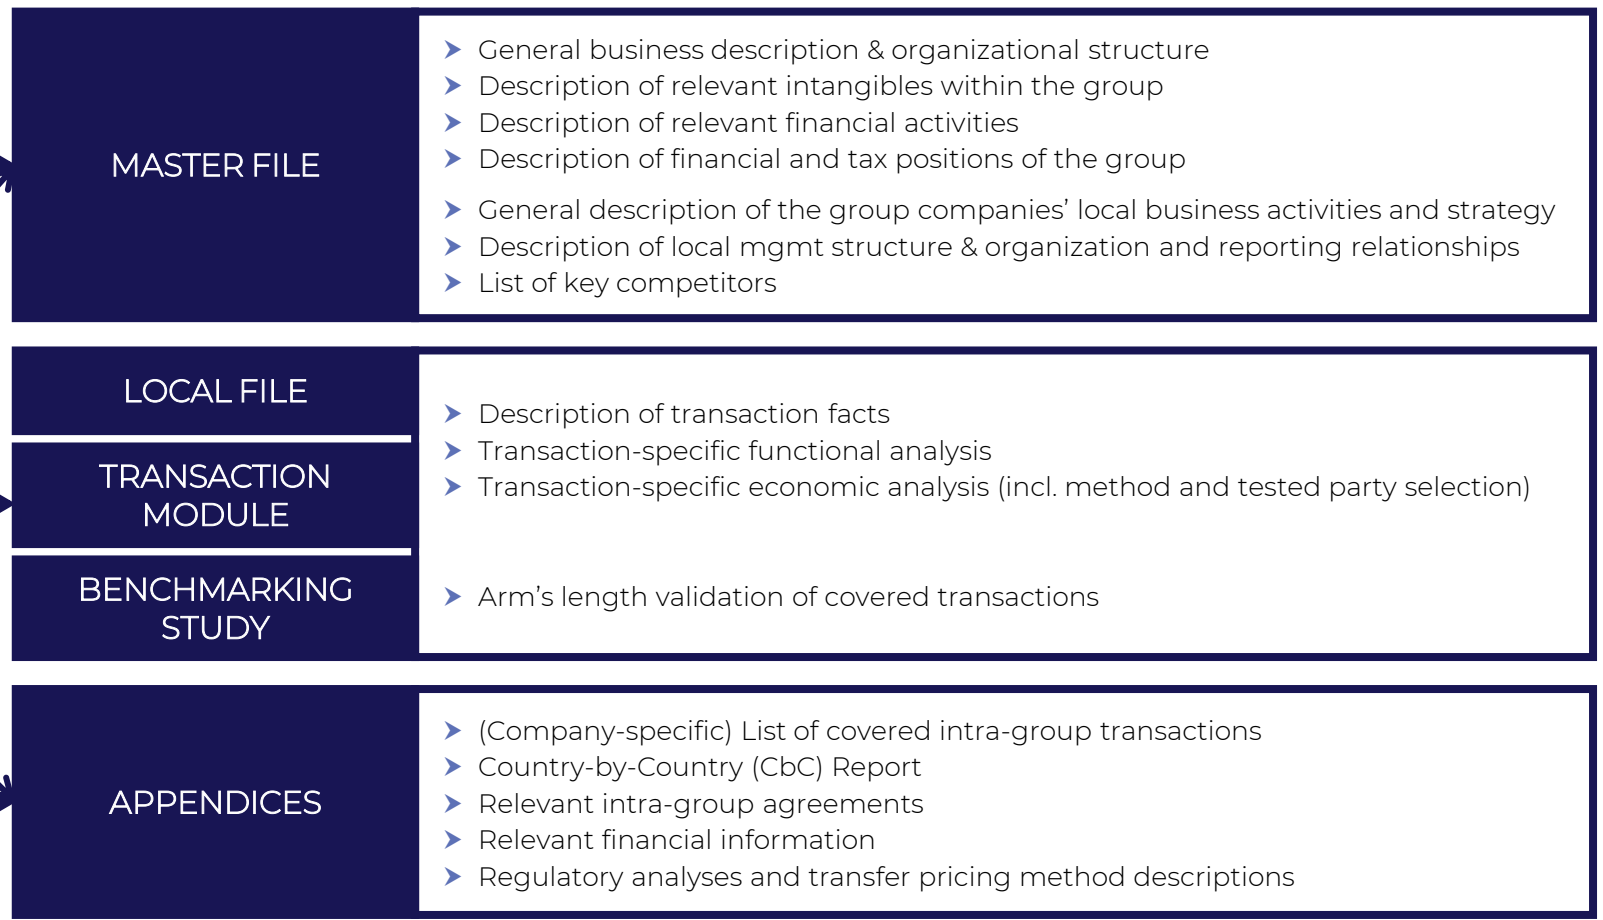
MASTER FILE

General business description & organizational structure
Description of relevant intangibles within the group
Description of relevant financial activities
Description of financial and tax positions of the group

General description of the group companies' local business activities and strategy
Description of local mgmt structure & organization and reporting relationships
List of key competitors

LOCAL FILE

TRANSACTION MODULE

Description of transaction facts
Transaction-specific functional analysis
Transaction-specific economic analysis (incl. method and tested party selection)

BENCHMARKING STUDY

Arm's length validation of covered transactions

APPENDICES

(Company-specific) List of covered intra-group transactions
Country-by-Country (CbC) Report
Relevant intra-group agreements
Relevant financial information
Regulatory analyses and transfer pricing method descriptions